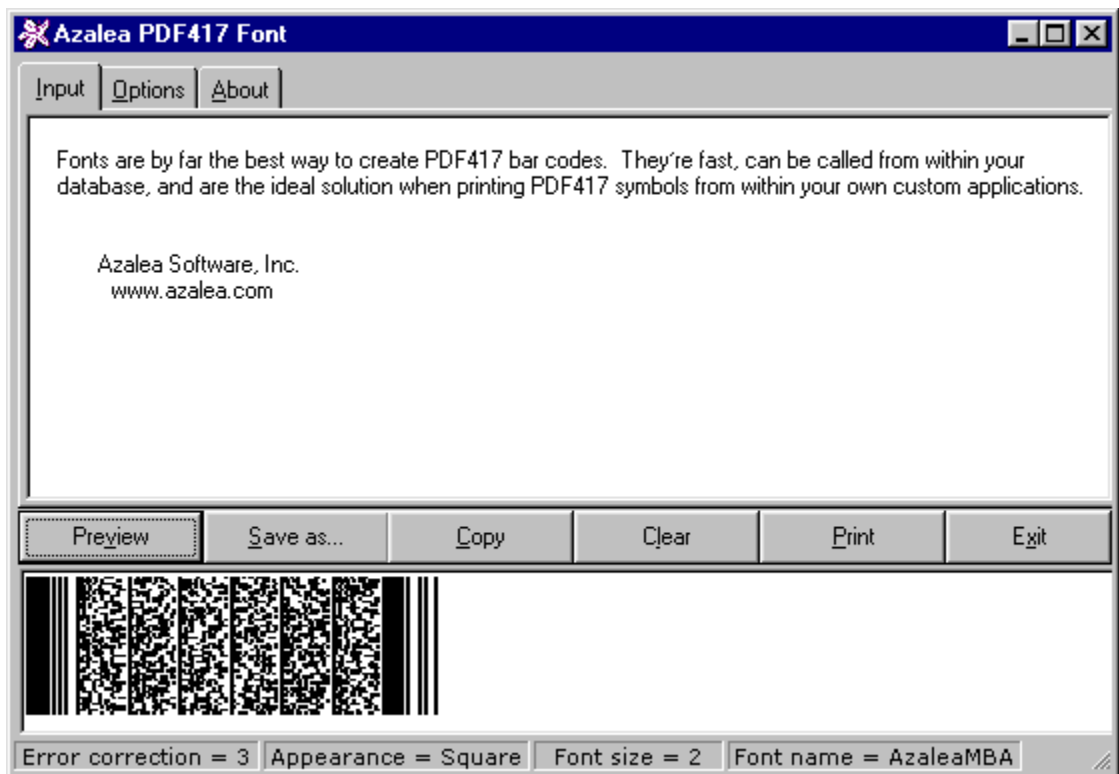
Azalea PDF417 Font

Input | Options | About

Fonts are by far the best way to create PDF417 bar codes. They're fast, can be called from within your database, and are the ideal solution when printing PDF417 symbols from within your own custom applications.

Azalea Software, Inc.
www.azalea.com

Preview | Save as... | Copy | Clear | Print | Exit

Error correction = 3 | Appearance = Square | Font size = 2 | Font name = AzaleaMBA